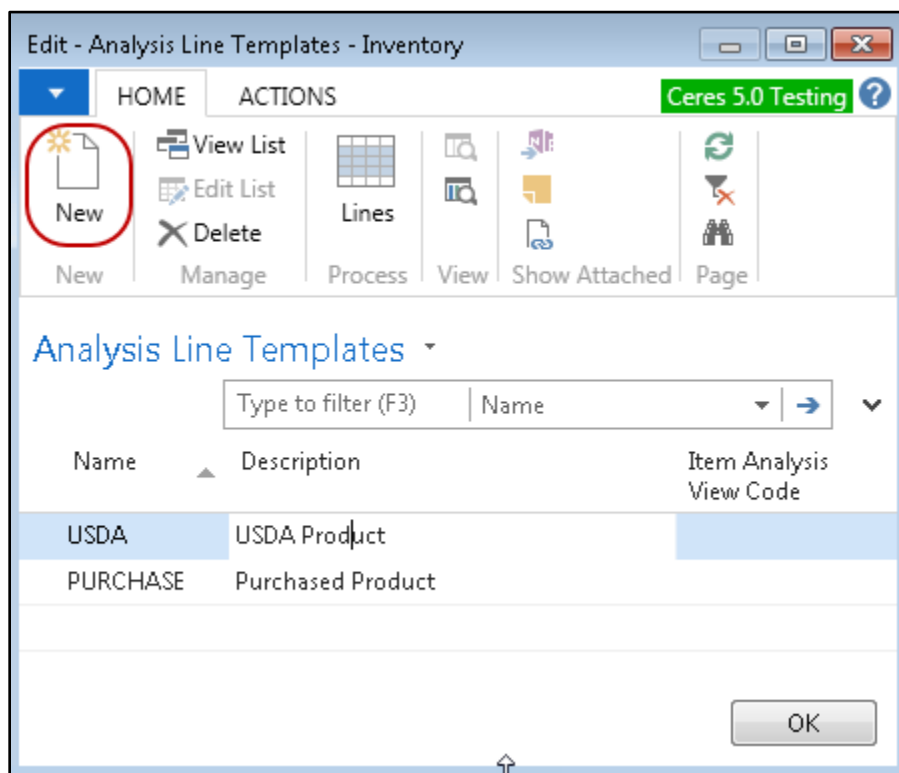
Edit - Analysis Line Templates - Inventory

HOME ACTIONS Ceres 5.0 Testing

New
View List
Edit List
Delete
Lines

New Manage Process View Show Attached Page

Analysis Line Templates

Type to filter (F3) Name

| Name | Description | Item Analysis View Code |
|---|---|---|
| USDA | USDA Product | |
| PURCHASE | Purchased Product | |

OK